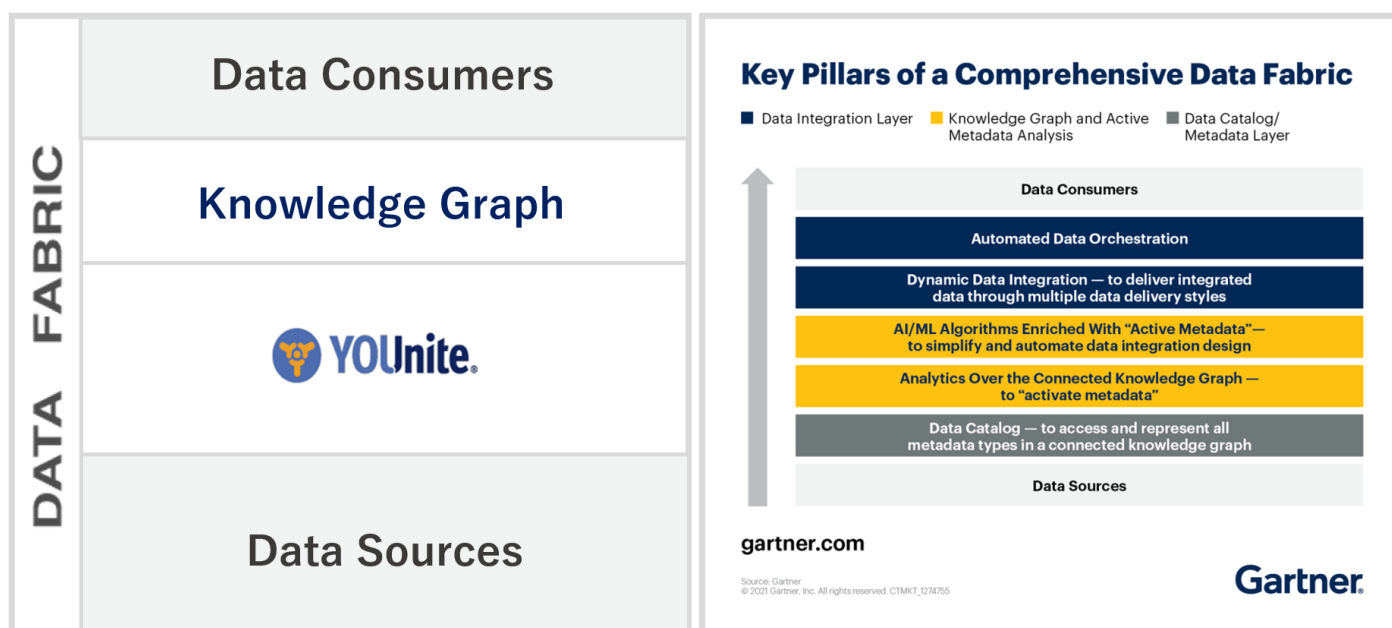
DATA FABRIC

Data Consumers

Knowledge Graph

YOUnite.

Data Sources

Key Pillars of a Comprehensive Data Fabric

Data Integration Layer
Knowledge Graph and Active Metadata Analysis
Data Catalog/ Metadata Layer

Data Consumers

Automated Data Orchestration

Dynamic Data Integration — to deliver integrated data through multiple data delivery styles

AI/ML Algorithms Enriched With "Active Metadata"— to simplify and automate data integration design

Analytics Over the Connected Knowledge Graph — to "activate metadata"

Data Catalog — to access and represent all metadata types in a connected knowledge graph

Data Sources

gartner.com

Source: Gartner
© 2021 Gartner, Inc. All rights reserved. CTMKT_1274755

Gartner.